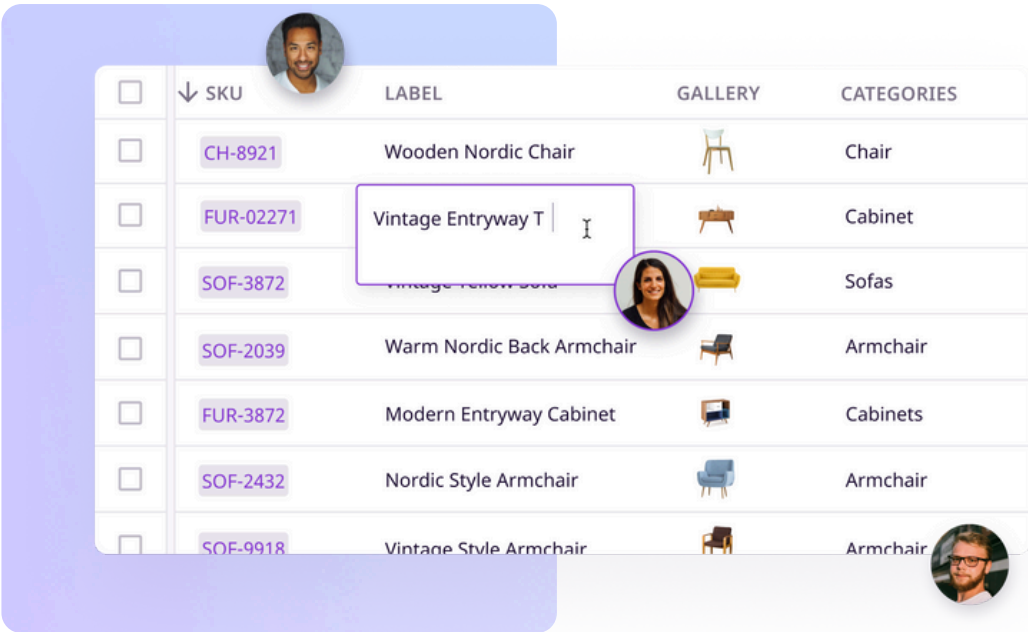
| | SKU | LABEL | GALLERY | CATEGORIES |
|---|---|---|---|---|
| | CH-8921 | Wooden Nordic Chair | | Chair |
| | FUR-02271 | Vintage Entryway T | | Cabinet |
| | SOF-3872 | Vintage Yellow Sofa | | Sofas |
| | SOF-2039 | Warm Nordic Back Armchair | | Armchair |
| | FUR-3872 | Modern Entryway Cabinet | | Cabinets |
| | SOF-2432 | Nordic Style Armchair | | Armchair |
| | SOF-9918 | Vintage Style Armchair | | Armchair |